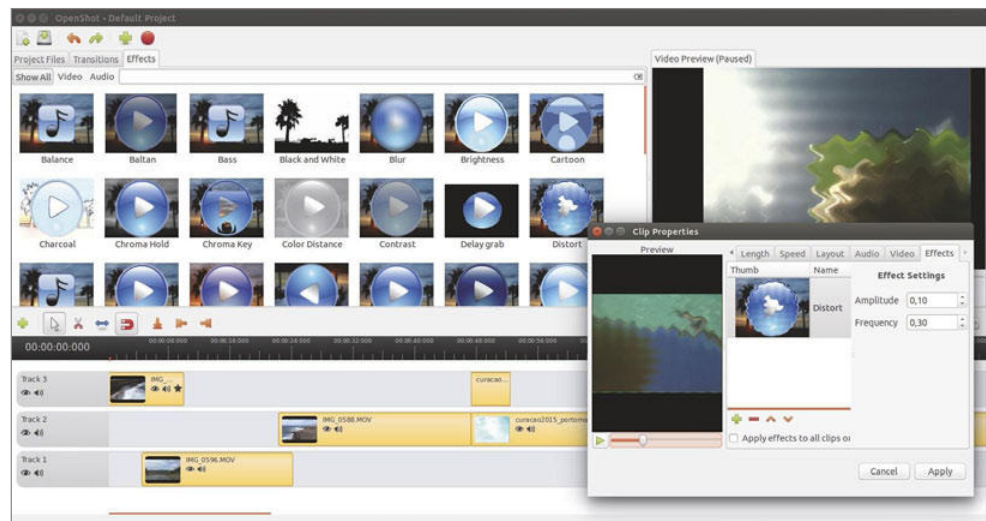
OpenShot - Default Project

Project Files Transitions Effects

Show All Video Audio

Balance
Baltan
Bass
Black and White
Blur
Brightness
Cartoon
Charcoal
Chroma Hold
Chroma Key
Color Distance
Contrast
Delay grab
Distort

Video Preview (Paused)

00:00:00.000

Track 3
IMG_
curacao...

Track 2
IMG_0588.MOV
curacao2015_portomarie

Track 1
IMG_0596.MOV

Clip Properties

Preview

Length Speed Layout Audio Video Effects

Thumb Name
Distort

Effect Settings

Amplitude 0,10
Frequency 0,30

Apply effects to all clips or

Cancel Apply